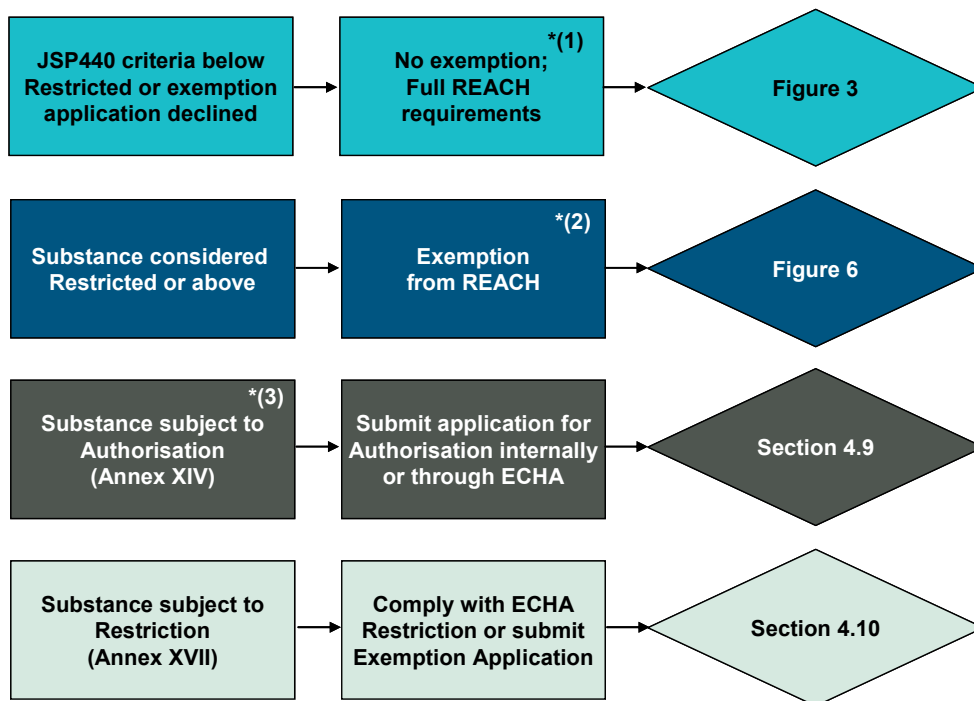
JSP440 criteria below Restricted or exemption application declined

*(1)
No exemption; Full REACH requirements

Figure 3

Substance considered Restricted or above

*(2)
Exemption from REACH

Figure 6

*(3)
Substance subject to Authorisation (Annex XIV)

Submit application for Authorisation internally or through ECHA

Section 4.9

Substance subject to Restriction (Annex XVII)

Comply with ECHA Restriction or submit Exemption Application

Section 4.10